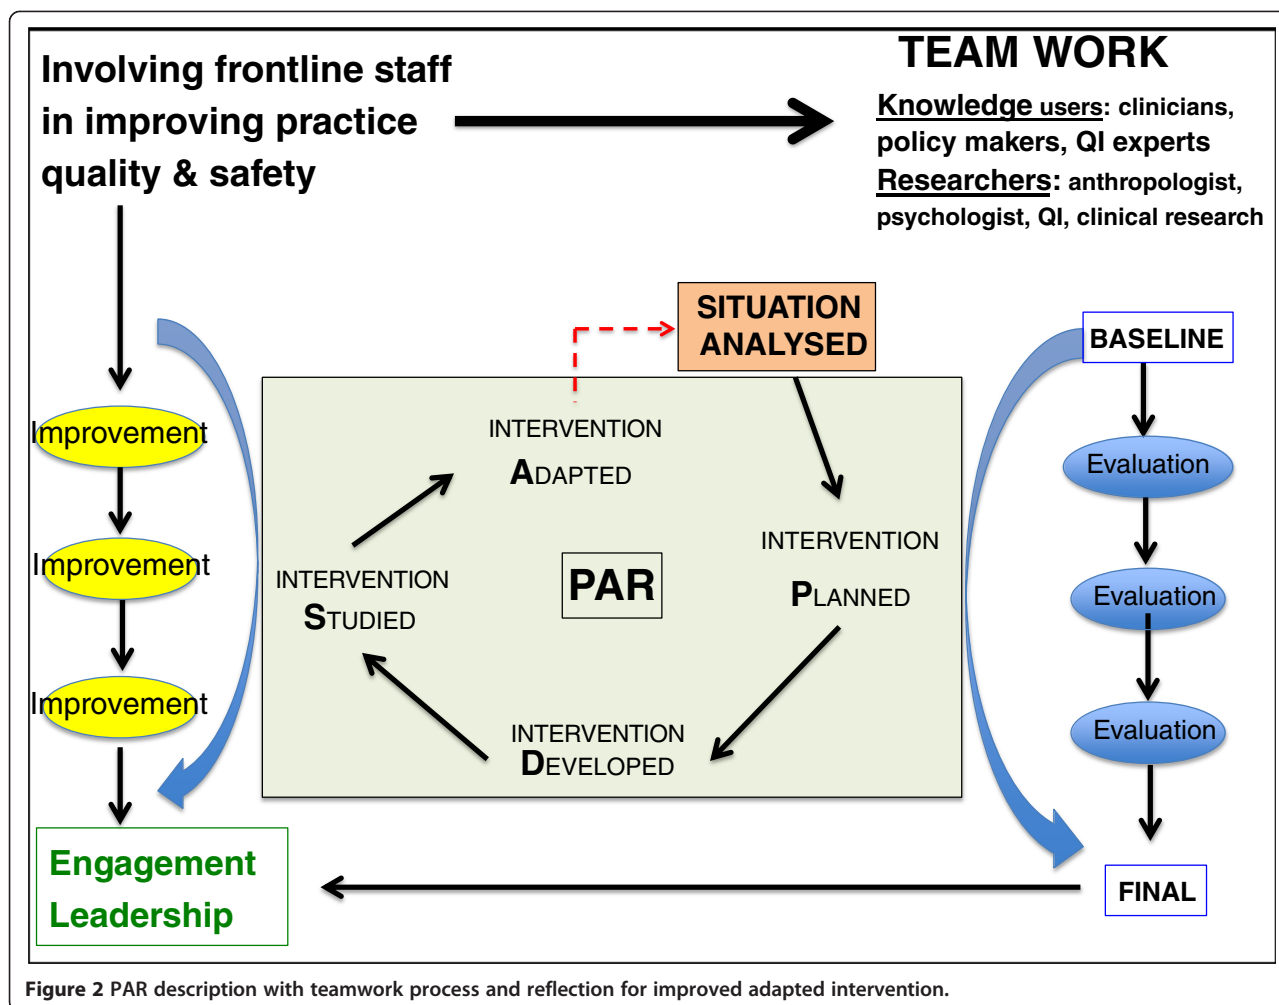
Involving frontline staff in improving practice quality & safety

TEAM WORK

Knowledge users: clinicians, policy makers, QI experts

Researchers: anthropologist, psychologist, QI, clinical research

SITUATION ANALYSED

BASELINE

Improvement

Improvement

Improvement

INTERVENTION ADAPTED

INTERVENTION PLANNED

INTERVENTION STUDIED

PAR

INTERVENTION DEVELOPED

Evaluation

Evaluation

Evaluation

Engagement Leadership

FINAL

Figure 2 PAR description with teamwork process and reflection for improved adapted intervention.